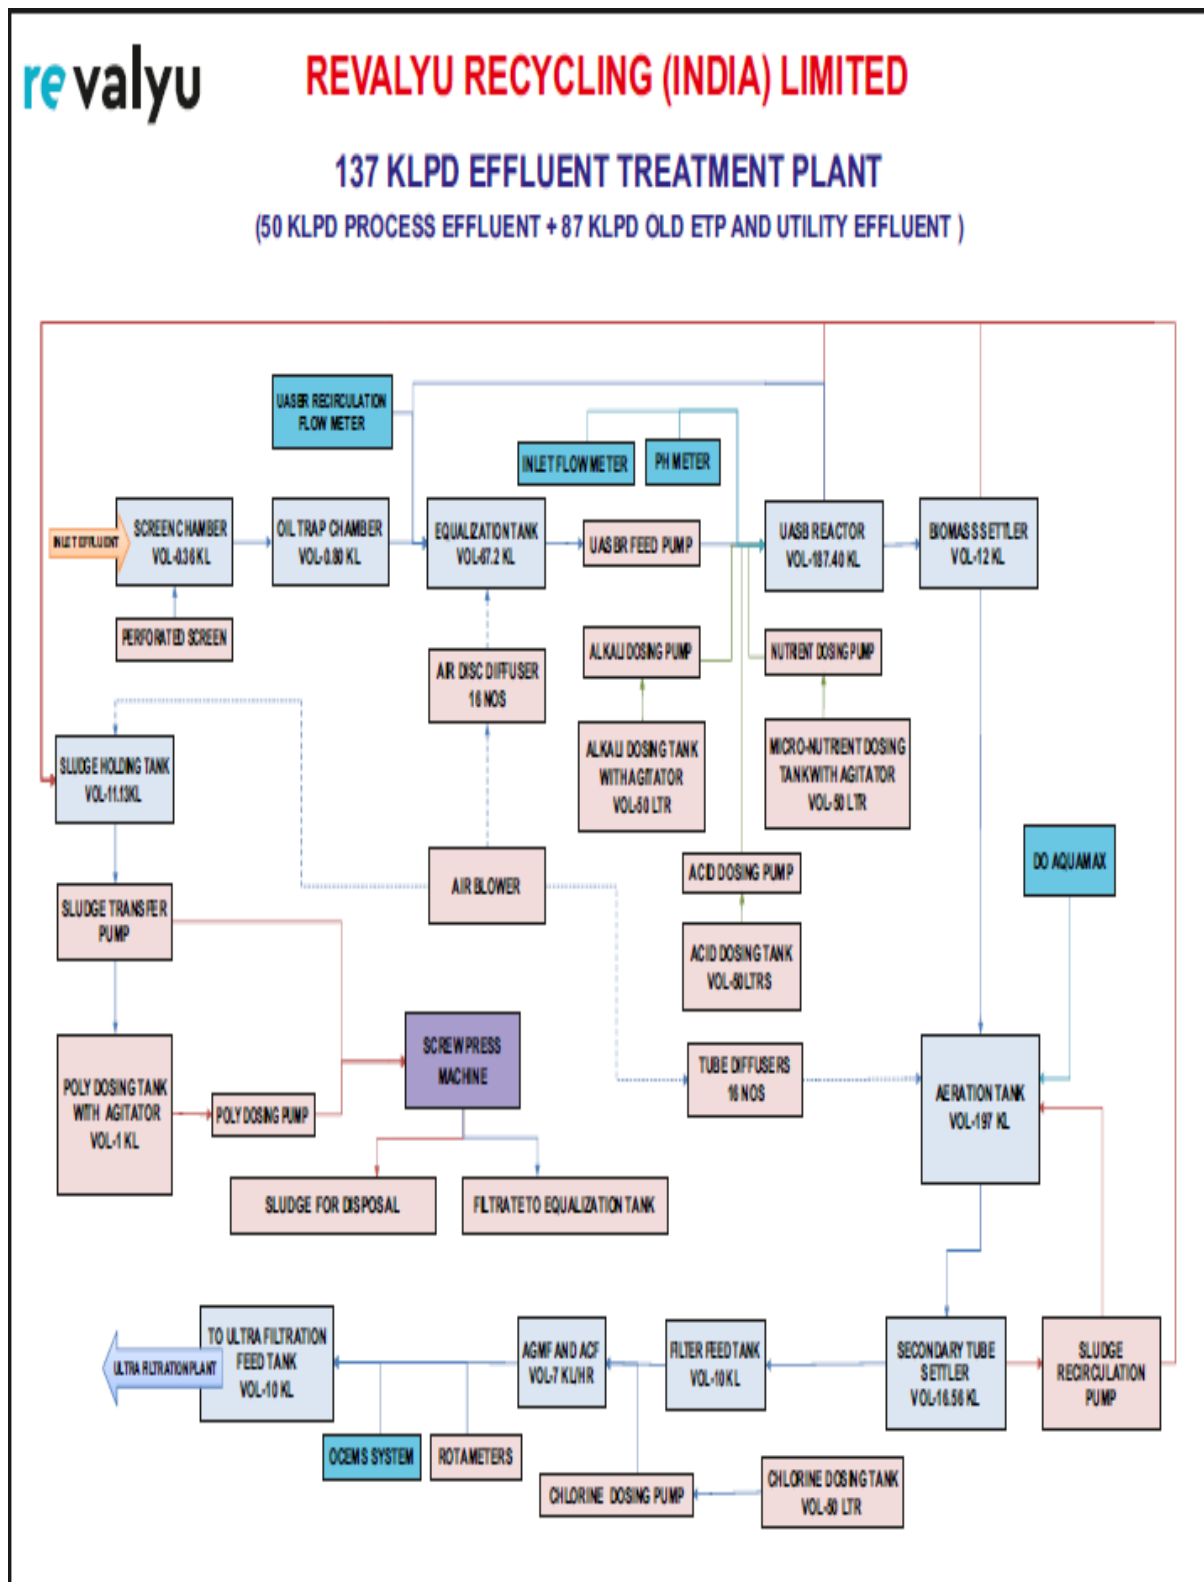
revalyu

REVALYU RECYCLING (INDIA) LIMITED

137 KLPD EFFLUENT TREATMENT PLANT

(50 KLPD PROCESS EFFLUENT + 87 KLPD OLD ETP AND UTILITY EFFLUENT )

UASBR RECIRCULATION FLOW METER

INLET FLOW METER

PH METER

INLET EFFLUENT

SCREEN CHAMBER VOL-0.36 KL

OIL TRAP CHAMBER VOL-0.80 KL

EQUALIZATION TANK VOL-67.2 KL

UASBR FEED PUMP

UASB REACTOR VOL-187.40 KL

BIOMASS SETTLER VOL-12 KL

PERFORATED SCREEN

ALKALI DOSING PUMP

NUTRIENT DOSING PUMP

AIR DISC DIFFUSER 16 NOS

SLUDGE HOLDING TANK VOL-11.13KL

ALKALI DOSING TANK WITH AGITATOR VOL-50 LTR

MICRO-NUTRIENT DOSING TANK WITH AGITATOR VOL-50 LTR

DO AQUAMAX

AIR BLOWER

ACID DOSING PUMP

SLUDGE TRANSFER PUMP

ACID DOSING TANK VOL-50LTRS

SCREW PRESS MACHINE

TUBE DIFFUSERS 16 NOS

AERATION TANK VOL-197 KL

POLY DOSING TANK WITH AGITATOR VOL-1 KL

POLY DOSING PUMP

SLUDGE FOR DISPOSAL

FILTRATE TO EQUALIZATION TANK

ULTRA FILTRATION PLANT

TO ULTRA FILTRATION FEED TANK VOL-10 KL

AGMF AND ACF VOL-7 KL/HR

FILTER FEED TANK VOL-10 KL

SECONDARY TUBE SETTLER VOL-16.56 KL

SLUDGE RECIRCULATION PUMP

OCEMS SYSTEM

ROTAMETERS

CHLORINE DOSING PUMP

CHLORINE DOSING TANK VOL-50 LTR